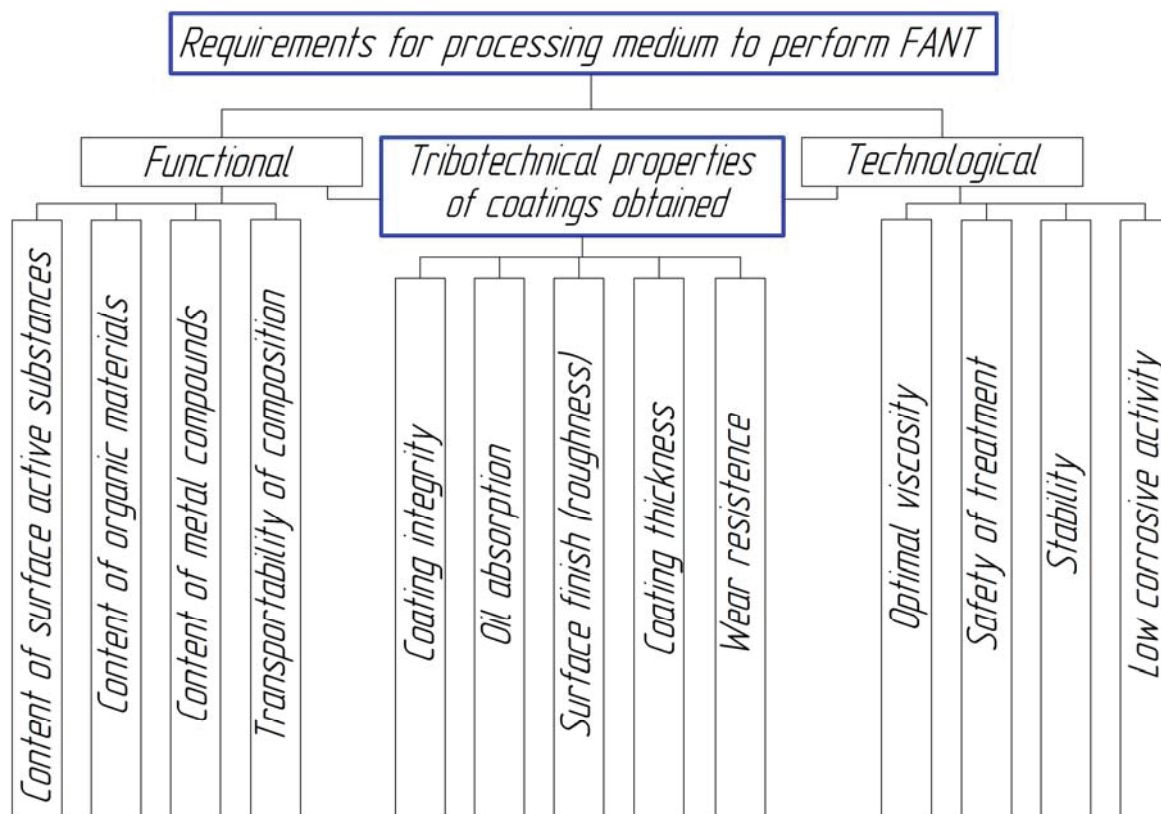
Requirements for processing medium to perform FANT

Functional

Tribotechnical properties of coatings obtained

Technological

Content of surface active substances

Content of organic materials

Content of metal compounds

Transportability of composition

Coating integrity

Oil absorption

Surface finish (roughness)

Coating thickness

Wear resistence

Optimal viscosity

Safety of treatment

Stability

Low corrosive activity